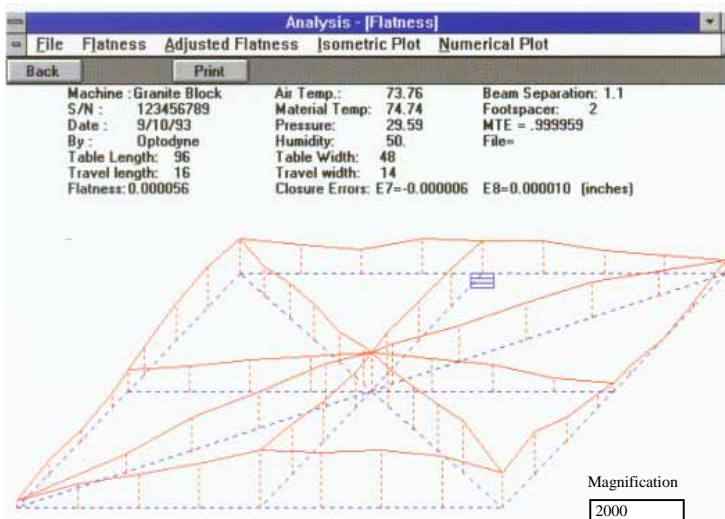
Analysis - [Flatness]

File Flatness Adjusted Flatness Isometric Plot Numerical Plot

Back Print

Machine : Granite Block
S/N : 123456789
Date : 9/10/93
By : Optodyne
Table Length: 96
Travel length: 16
Flatness: 0.000056

Air Temp.: 73.76
Material Temp: 74.74
Pressure: 29.59
Humidity: 50.
Table Width: 48
Travel width: 14
Closure Errors: E7=-0.000006 E8=0.000010 (inches)

Beam Separation: 1.1
Footspacer: 2
MTE = .999959
File=

Magnification
2000